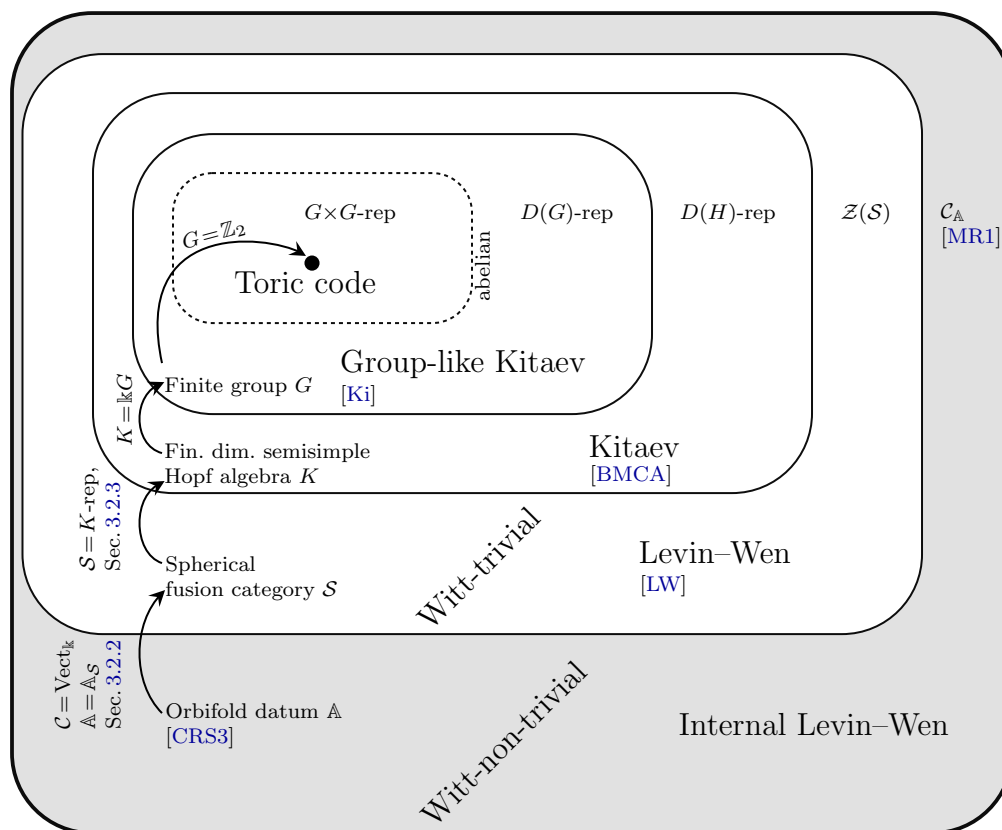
$G\times G$-rep

$D(G)$-rep

$D(H)$-rep

$\mathcal{Z}(\mathcal{S})$

$\mathcal{C}_{\mathbb{A}}$
[MR1]

$G=\mathbb{Z}_2$

Toric code

abelian

Group-like Kitaev
[Ki]

Finite group $G$

$K=\Bbbk G$

Fin. dim. semisimple Hopf algebra $K$

Kitaev
[BMCA]

$\mathcal{S}=K$-rep, Sec. 3.2.3

Spherical fusion category $\mathcal{S}$

Witt-trivial

Levin–Wen
[LW]

$\mathcal{C}=\mathrm{Vect}_{\Bbbk}$
$\mathbb{A}=\mathbb{A}_{\mathcal{S}}$
Sec. 3.2.2

Orbifold datum $\mathbb{A}$
[CRS3]

Witt-non-trivial

Internal Levin–Wen